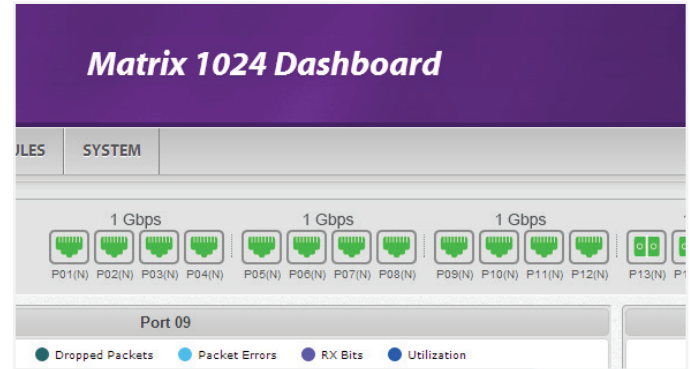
Matrix 1024 Dashboard

ULES SYSTEM

1 Gbps
P01(N) P02(N) P03(N) P04(N)

1 Gbps
P05(N) P06(N) P07(N) P08(N)

1 Gbps
P09(N) P10(N) P11(N) P12(N)

P13(N) P1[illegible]

Port 09

Dropped Packets Packet Errors RX Bits Utilization